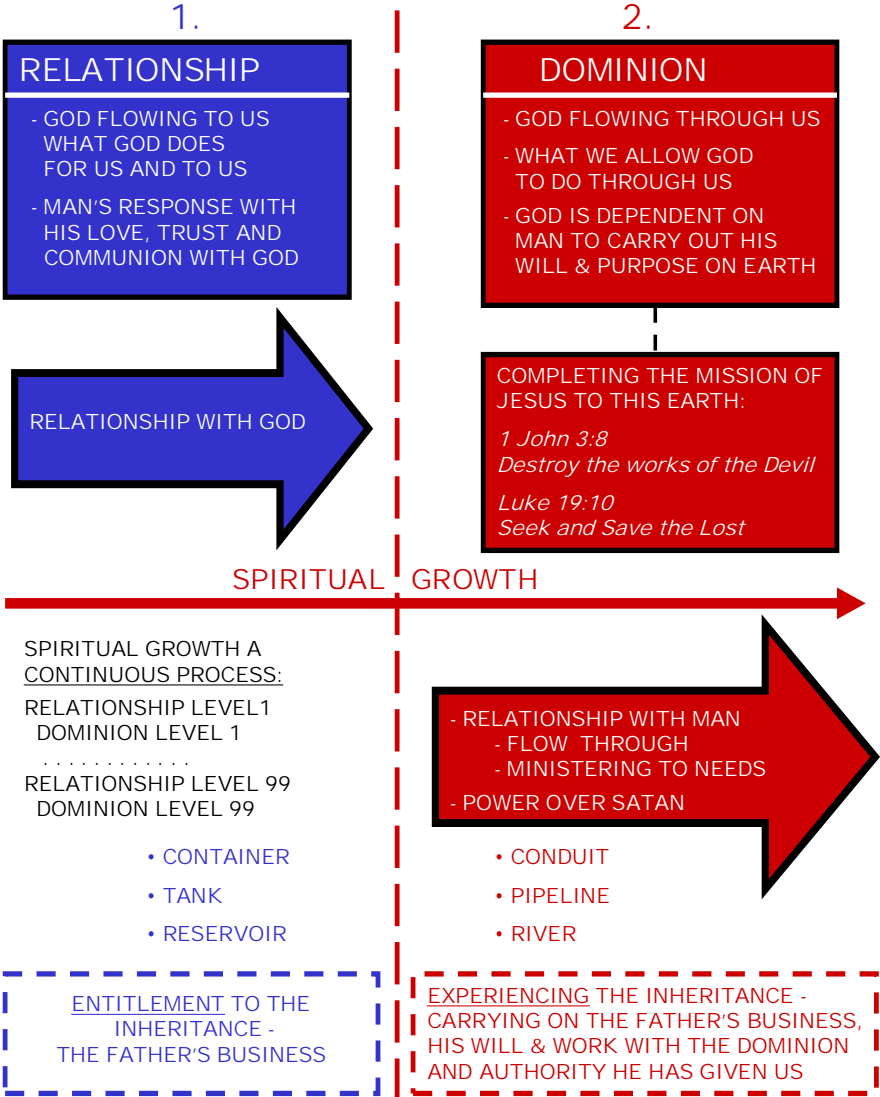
1.

RELATIONSHIP

- GOD FLOWING TO US WHAT GOD DOES FOR US AND TO US

- MAN'S RESPONSE WITH HIS LOVE, TRUST AND COMMUNION WITH GOD

2.

DOMINION

- GOD FLOWING THROUGH US

- WHAT WE ALLOW GOD TO DO THROUGH US

- GOD IS DEPENDENT ON MAN TO CARRY OUT HIS WILL & PURPOSE ON EARTH

RELATIONSHIP WITH GOD

COMPLETING THE MISSION OF JESUS TO THIS EARTH:

1 John 3:8
Destroy the works of the Devil

Luke 19:10
Seek and Save the Lost

SPIRITUAL GROWTH

SPIRITUAL GROWTH A CONTINUOUS PROCESS:

RELATIONSHIP LEVEL1
DOMINION LEVEL 1
. . . . . . . . . . . .
RELATIONSHIP LEVEL 99
DOMINION LEVEL 99

- RELATIONSHIP WITH MAN
- FLOW THROUGH
- MINISTERING TO NEEDS
- POWER OVER SATAN

• CONTAINER
• TANK
• RESERVOIR

• CONDUIT
• PIPELINE
• RIVER

ENTITLEMENT TO THE INHERITANCE - THE FATHER'S BUSINESS

EXPERIENCING THE INHERITANCE - CARRYING ON THE FATHER'S BUSINESS, HIS WILL & WORK WITH THE DOMINION AND AUTHORITY HE HAS GIVEN US